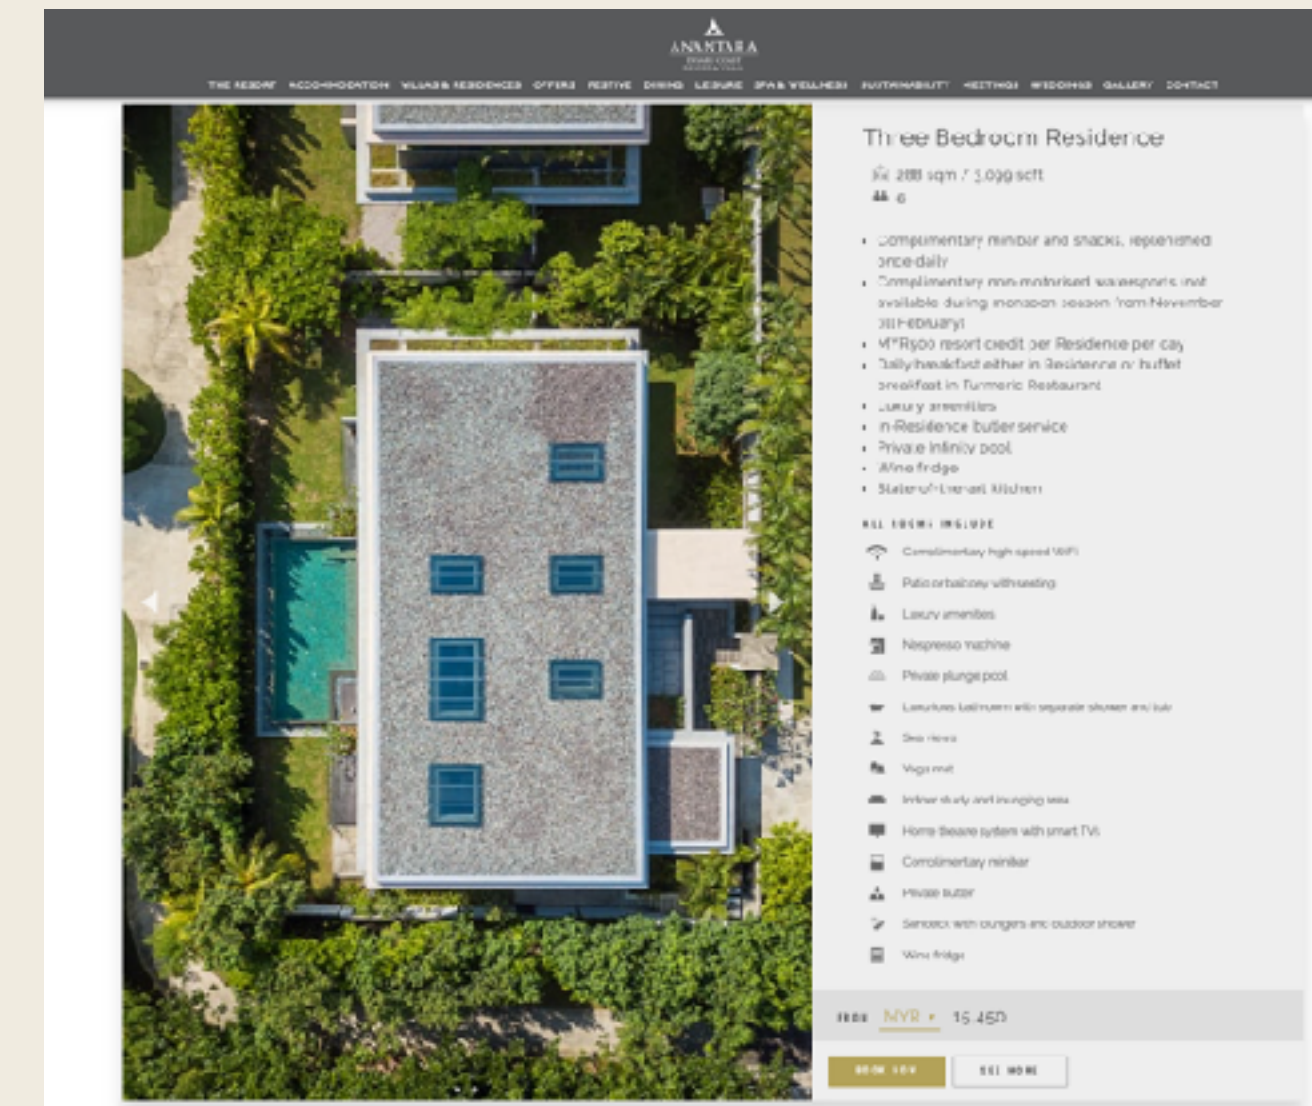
ANANTARA

THE RESORT ACCOMMODATION VILLAS & RESIDENCES OFFERS FESTIVE DINING LEISURE SPA & WELLNESS SUSTAINABILITY MEETINGS WEDDINGS GALLERY CONTACT

Three Bedroom Residence

288 sqm / 3,099 sqft
6

• Complimentary minibar and snacks, replenished once daily
• Complimentary non-motorised watersports (not available during monsoon season from November to February)
• MYR500 resort credit per Residence per day
• Daily breakfast either in Residence or buffet breakfast in Turmeric Restaurant
• Luxury amenities
• In-Residence butler service
• Private infinity pool
• Wine fridge
• State-of-the-art kitchen

ALL ROOMS INCLUDE

Complimentary high speed WiFi
Patio or balcony with seating
Luxury amenities
Nespresso machine
Private plunge pool
Luxurious bathroom with separate shower and tub
Sea views
Yoga mat
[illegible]
Home theatre system with smart TVs
Complimentary minibar
Private butler
Sundeck with loungers and outdoor shower
Wine fridge

FROM MYR ▸ 15,450

BOOK NOW SEE MORE